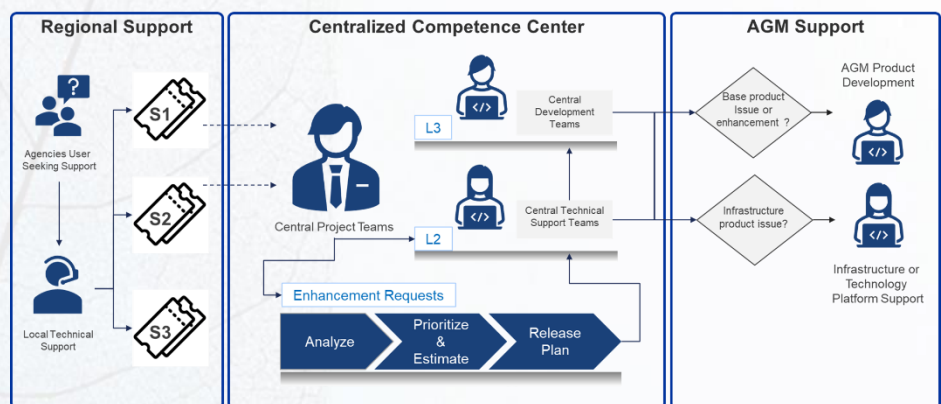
Regional Support

Agencies User Seeking Support

Local Technical Support

S1

S2

S3

Centralized Competence Center

Central Project Teams

L3

Central Development Teams

L2

Central Technical Support Teams

Enhancement Requests

Analyze

Prioritize & Estimate

Release Plan

AGM Support

Base product Issue or enhancement ?

Infrastructure product issue?

AGM Product Development

Infrastructure or Technology Platform Support